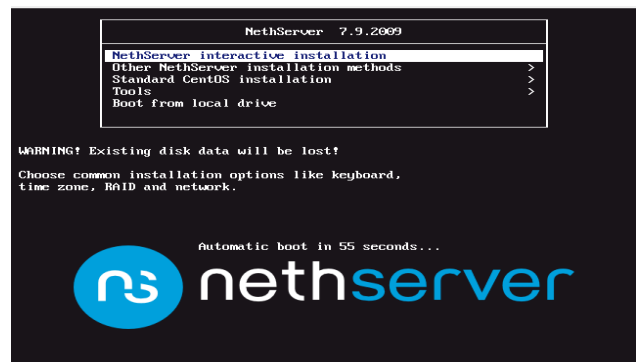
NethServer 7.9.2009

NethServer interactive installation
Other NethServer installation methods >
Standard CentOS installation >
Tools >
Boot from local drive

WARNING! Existing disk data will be lost!

Choose common installation options like keyboard, time zone, RAID and network.

Automatic boot in 55 seconds...

ns nethserver